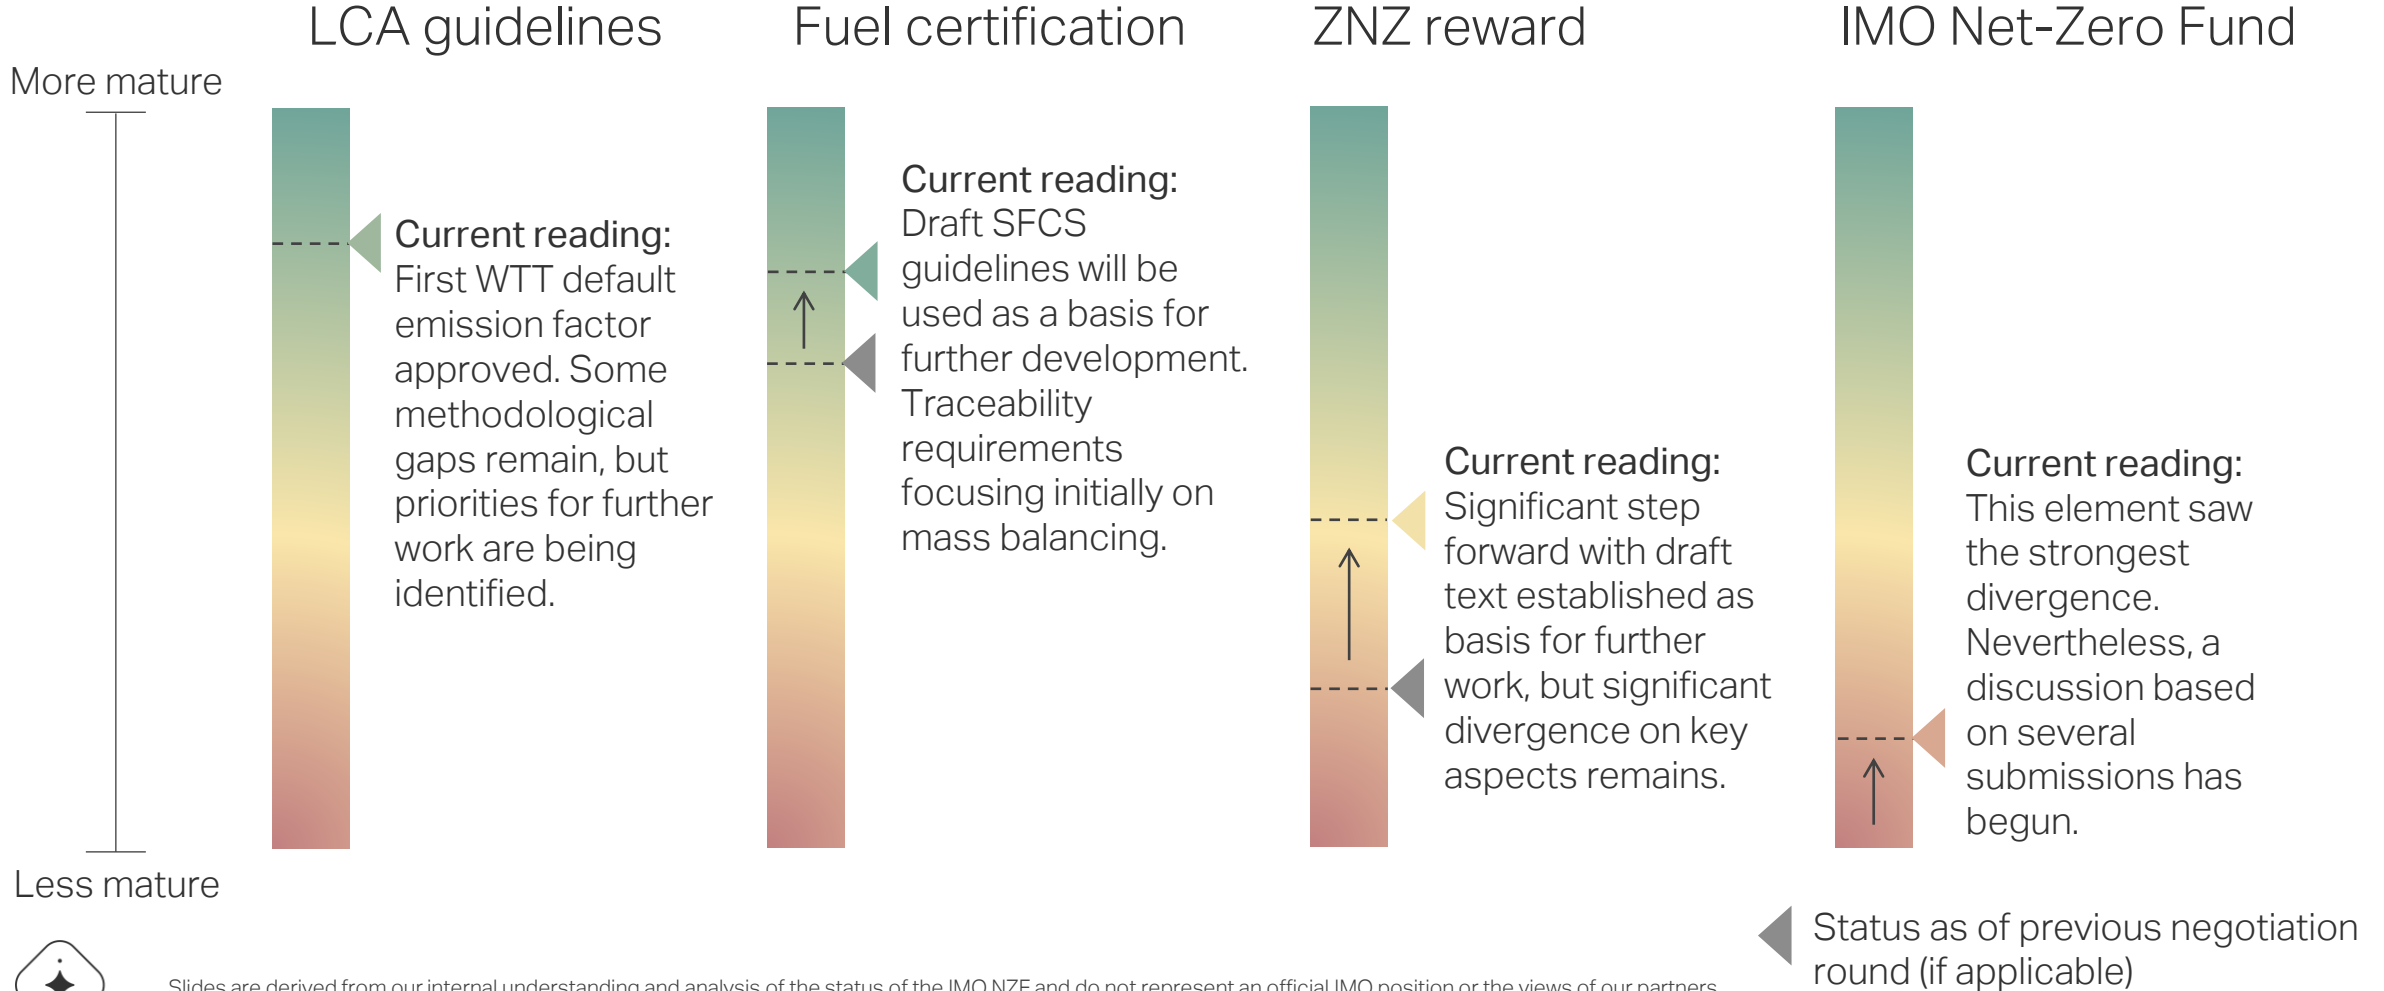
LCA guidelines

Fuel certification

ZNZ reward

IMO Net-Zero Fund

More mature

Less mature

Current reading: First WTT default emission factor approved. Some methodological gaps remain, but priorities for further work are being identified.

Current reading: Draft SFCS guidelines will be used as a basis for further development. Traceability requirements focusing initially on mass balancing.

Current reading: Significant step forward with draft text established as basis for further work, but significant divergence on key aspects remains.

Current reading: This element saw the strongest divergence. Nevertheless, a discussion based on several submissions has begun.

Status as of previous negotiation round (if applicable)

Slides are derived from our internal understanding and analysis of the status of the IMO NZF and do not represent an official IMO position or the views of our partners.